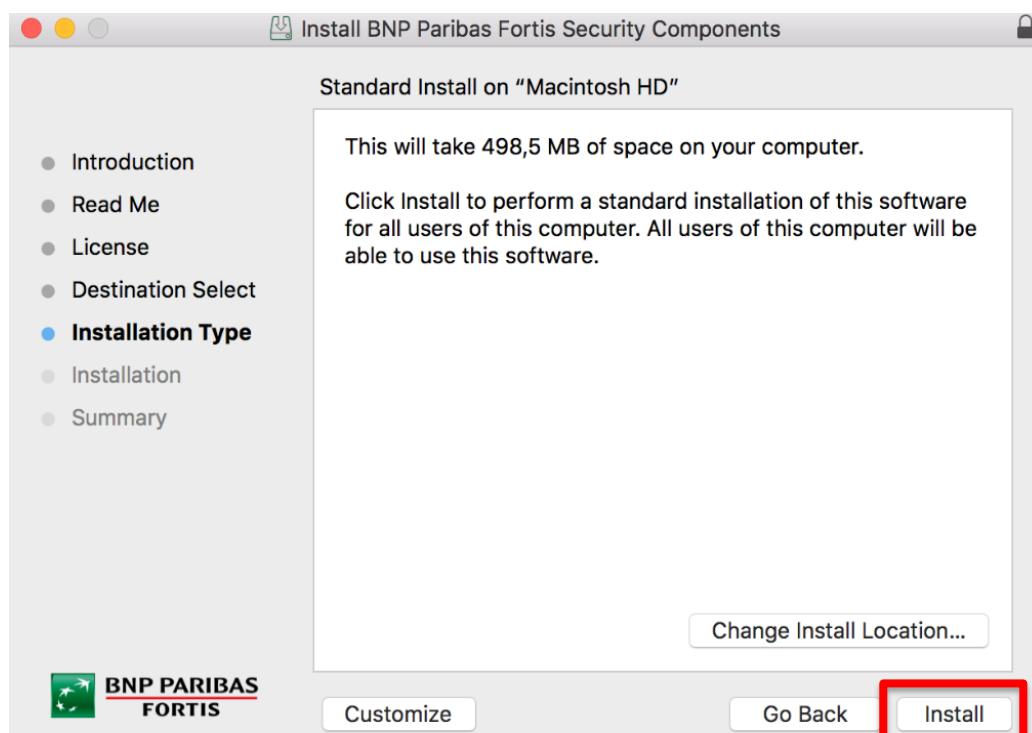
Install BNP Paribas Fortis Security Components

Standard Install on “Macintosh HD”

Introduction
Read Me
License
Destination Select
Installation Type
Installation
Summary

This will take 498,5 MB of space on your computer.

Click Install to perform a standard installation of this software for all users of this computer. All users of this computer will be able to use this software.

Change Install Location...

BNP PARIBAS FORTIS

Customize

Go Back

Install